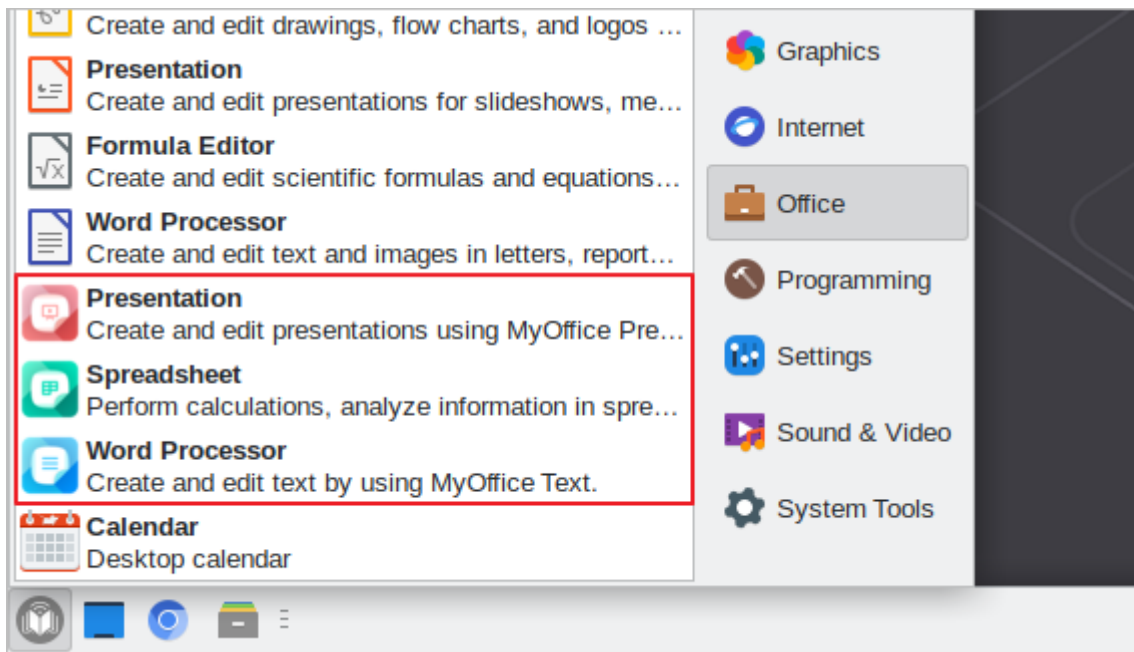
Create and edit drawings, flow charts, and logos …

Presentation
Create and edit presentations for slideshows, me…

Formula Editor
Create and edit scientific formulas and equations…

Word Processor
Create and edit text and images in letters, report…

Presentation
Create and edit presentations using MyOffice Pre…

Spreadsheet
Perform calculations, analyze information in spre…

Word Processor
Create and edit text by using MyOffice Text.

Calendar
Desktop calendar

Graphics
Internet
Office
Programming
Settings
Sound & Video
System Tools